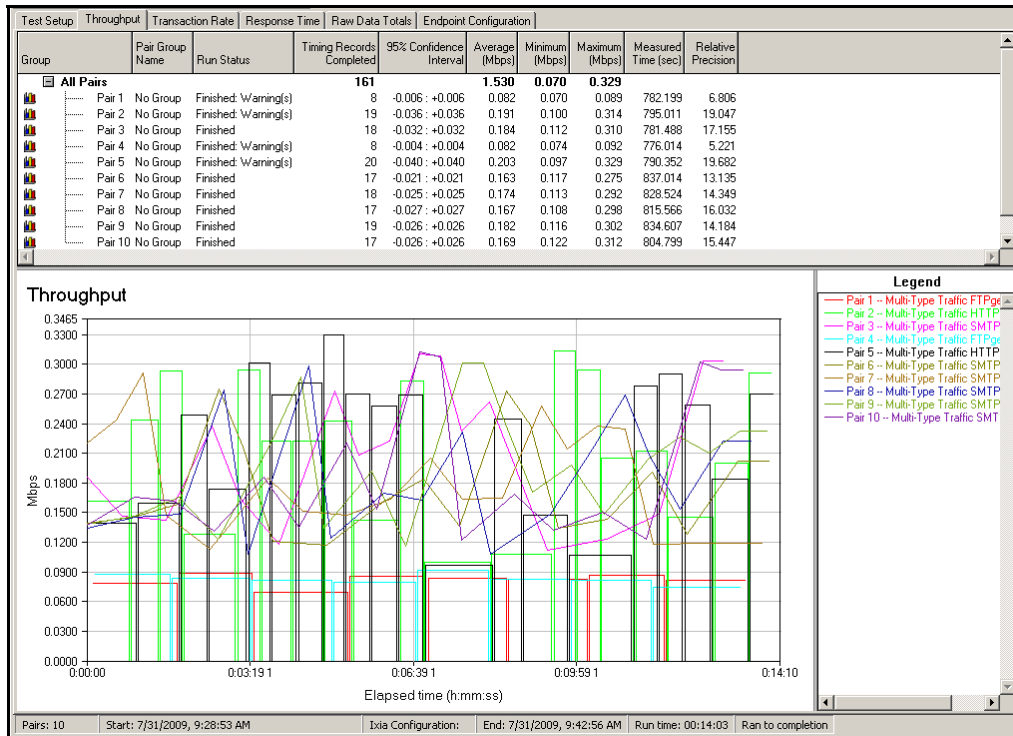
Test Setup | Throughput | Transaction Rate | Response Time | Raw Data Totals | Endpoint Configuration

| Group | Pair Group Name | Run Status | Timing Records Completed | 95% Confidence Interval | Average (Mbps) | Minimum (Mbps) | Maximum (Mbps) | Measured Time (sec) | Relative Precision |
|---|---|---|---|---|---|---|---|---|---|
| All Pairs | | | 161 | | 1.530 | 0.070 | 0.329 | | |
| Pair 1 | No Group | Finished: Warning(s) | 8 | -0.006 : +0.006 | 0.082 | 0.070 | 0.089 | 782.199 | 6.806 |
| Pair 2 | No Group | Finished: Warning(s) | 19 | -0.036 : +0.036 | 0.191 | 0.100 | 0.314 | 795.011 | 19.047 |
| Pair 3 | No Group | Finished | 18 | -0.032 : +0.032 | 0.184 | 0.112 | 0.310 | 781.488 | 17.155 |
| Pair 4 | No Group | Finished: Warning(s) | 8 | -0.004 : +0.004 | 0.082 | 0.074 | 0.092 | 776.014 | 5.221 |
| Pair 5 | No Group | Finished: Warning(s) | 20 | -0.040 : +0.040 | 0.203 | 0.097 | 0.329 | 790.352 | 19.682 |
| Pair 6 | No Group | Finished | 17 | -0.021 : +0.021 | 0.163 | 0.117 | 0.275 | 837.014 | 13.135 |
| Pair 7 | No Group | Finished | 18 | -0.025 : +0.025 | 0.174 | 0.113 | 0.292 | 828.524 | 14.349 |
| Pair 8 | No Group | Finished | 17 | -0.027 : +0.027 | 0.167 | 0.108 | 0.298 | 815.566 | 16.032 |
| Pair 9 | No Group | Finished | 19 | -0.026 : +0.026 | 0.182 | 0.116 | 0.302 | 834.607 | 14.184 |
| Pair 10 | No Group | Finished | 17 | -0.026 : +0.026 | 0.169 | 0.122 | 0.312 | 804.799 | 15.447 |

Throughput

Mbps

0.3465
0.3300
0.3000
0.2700
0.2400
0.2100
0.1800
0.1500
0.1200
0.0900
0.0600
0.0300
0.0000

0:00:00 0:03:19 1 0:06:39 1 0:09:59 1 0:14:10

Elapsed time (h:mm:ss)

Legend
Pair 1 -- Multi-Type Traffic FTPge
Pair 2 -- Multi-Type Traffic HTTP
Pair 3 -- Multi-Type Traffic SMTP
Pair 4 -- Multi-Type Traffic FTPge
Pair 5 -- Multi-Type Traffic HTTP
Pair 6 -- Multi-Type Traffic SMTP
Pair 7 -- Multi-Type Traffic SMTP
Pair 8 -- Multi-Type Traffic SMTP
Pair 9 -- Multi-Type Traffic SMTP
Pair 10 -- Multi-Type Traffic SMT

Pairs: 10 | Start: 7/31/2009, 9:28:53 AM | Ixia Configuration: | End: 7/31/2009, 9:42:56 AM | Run time: 00:14:03 | Ran to completion